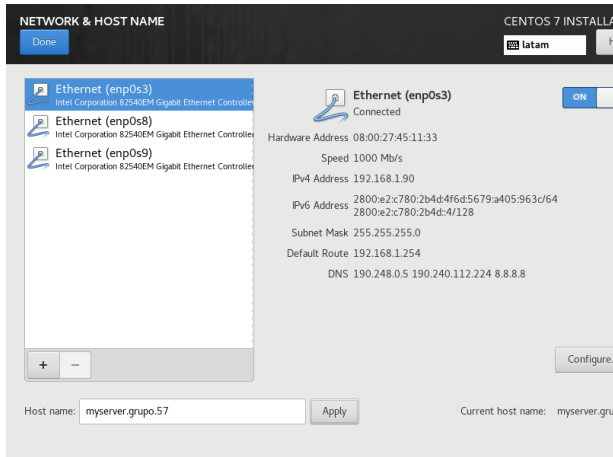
NETWORK & HOST NAME
Done

CENTOS 7 INSTALLA
latam
H

Ethernet (enp0s3)
Intel Corporation 82540EM Gigabit Ethernet Controller
Ethernet (enp0s8)
Intel Corporation 82540EM Gigabit Ethernet Controller
Ethernet (enp0s9)
Intel Corporation 82540EM Gigabit Ethernet Controller

+ −

Ethernet (enp0s3)
Connected

ON

Hardware Address 08:00:27:45:11:33
Speed 1000 Mb/s
IPv4 Address 192.168.1.90
IPv6 Address 2800:e2:c780:2b4d:4f6d:5679:a405:963c/64
2800:e2:c780:2b4d::4/128
Subnet Mask 255.255.255.0
Default Route 192.168.1.254
DNS 190.248.0.5 190.240.112.224 8.8.8.8

Configure...

Host name: myserver.grupo.57
Apply
Current host name: myserver.grupo